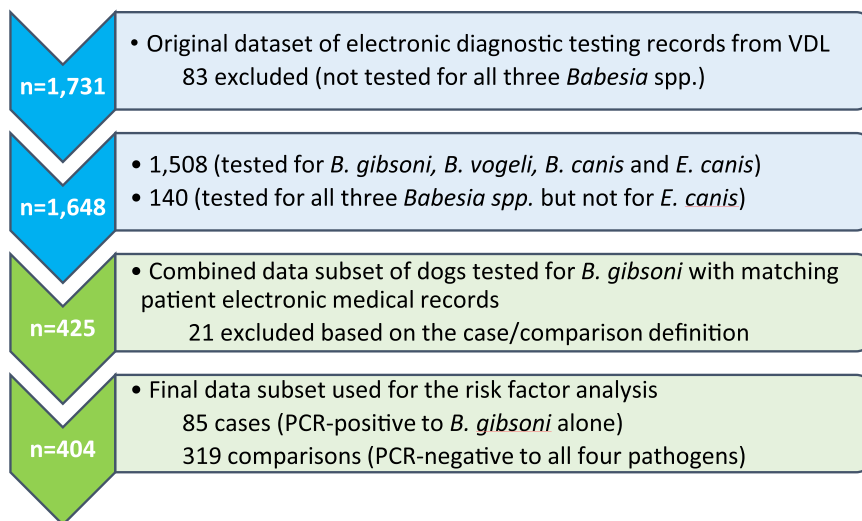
n=1,731

• Original dataset of electronic diagnostic testing records from VDL
83 excluded (not tested for all three *Babesia* spp.)

n=1,648

• 1,508 (tested for *B. gibsoni, B. vogeli, B. canis* and *E. canis*)
• 140 (tested for all three *Babesia spp.* but not for *E. canis*)

n=425

• Combined data subset of dogs tested for *B. gibsoni* with matching patient electronic medical records
21 excluded based on the case/comparison definition

n=404

• Final data subset used for the risk factor analysis
85 cases (PCR-positive to *B. gibsoni* alone)
319 comparisons (PCR-negative to all four pathogens)